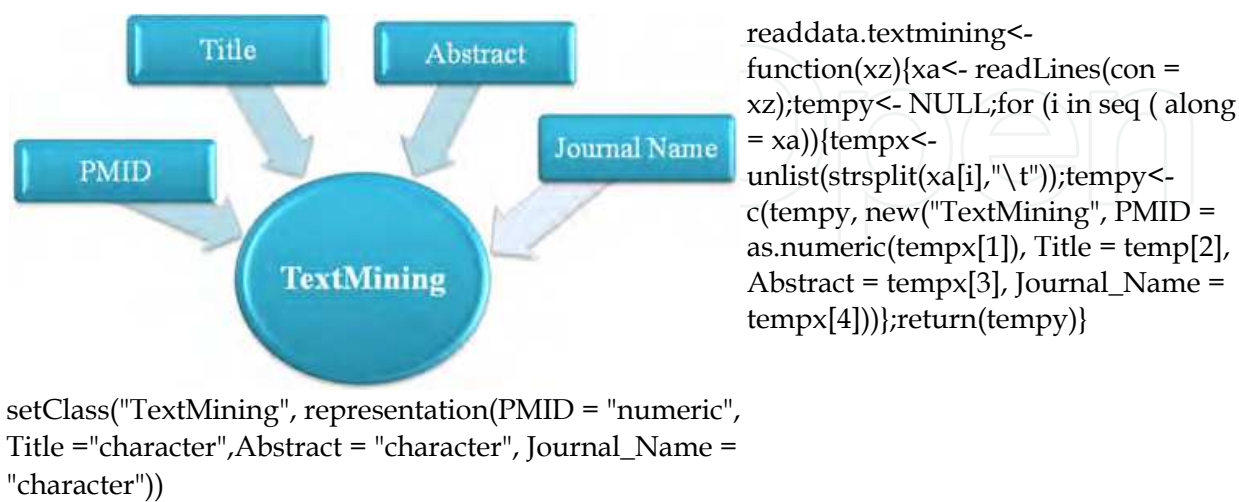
Title

Abstract

Journal Name

PMID

TextMining

readdata.textmining<- function(xz){xa<- readLines(con = xz);tempy<- NULL;for (i in seq ( along = xa)){tempx<- unlist(strsplit(xa[i],"\t"));tempy<- c(tempy, new("TextMining", PMID = as.numeric(tempx[1]), Title = temp[2], Abstract = tempx[3], Journal_Name = tempx[4]))};return(tempy)}

setClass("TextMining", representation(PMID = "numeric", Title ="character",Abstract = "character", Journal_Name = "character"))